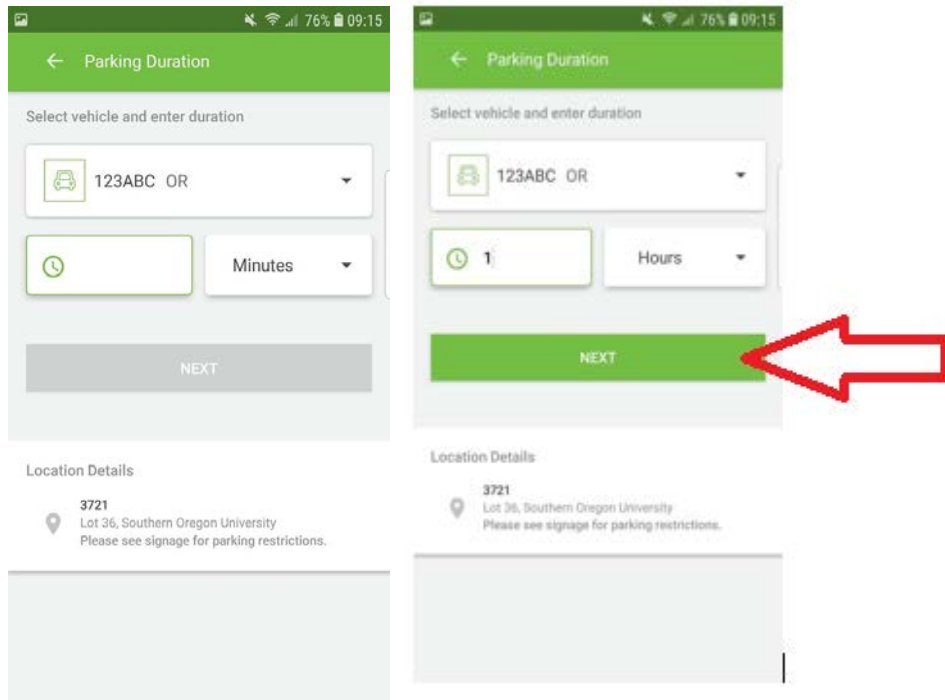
76% 09:15

Parking Duration

Select vehicle and enter duration

123ABC OR

Minutes

NEXT

Location Details

3721
Lot 36, Southern Oregon University
Please see signage for parking restrictions.

76% 09:15

Parking Duration

Select vehicle and enter duration

123ABC OR

1

Hours

NEXT

Location Details

3721
Lot 36, Southern Oregon University
Please see signage for parking restrictions.